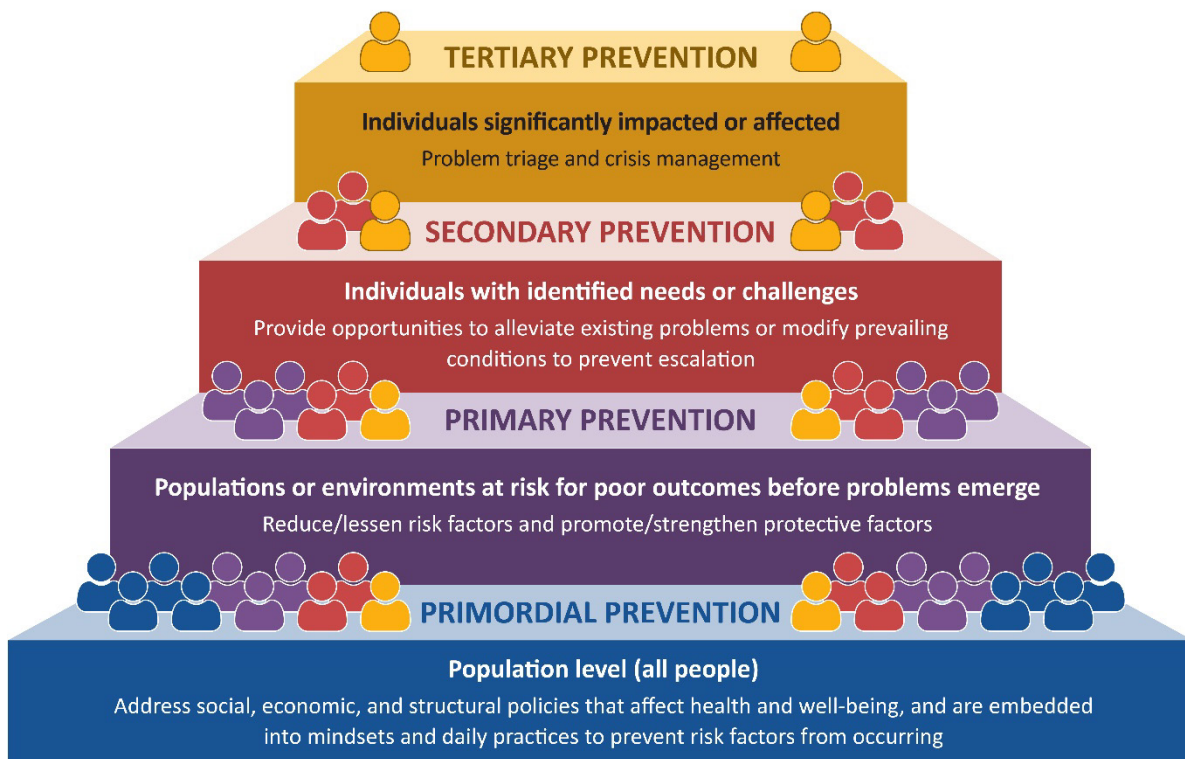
TERTIARY PREVENTION

Individuals significantly impacted or affected

Problem triage and crisis management

SECONDARY PREVENTION

Individuals with identified needs or challenges

Provide opportunities to alleviate existing problems or modify prevailing conditions to prevent escalation

PRIMARY PREVENTION

Populations or environments at risk for poor outcomes before problems emerge

Reduce/lessen risk factors and promote/strengthen protective factors

PRIMORDIAL PREVENTION

Population level (all people)

Address social, economic, and structural policies that affect health and well-being, and are embedded into mindsets and daily practices to prevent risk factors from occurring